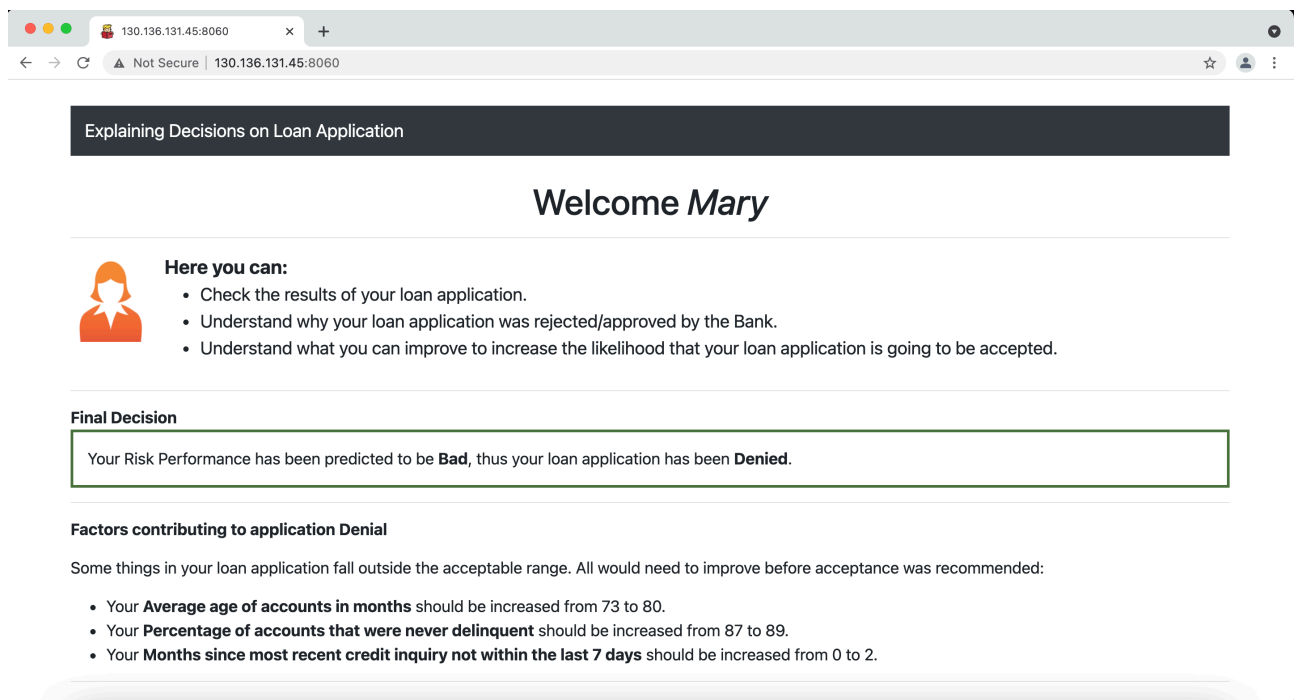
130.136.131.45:8060 ×  +

Not Secure | 130.136.131.45:8060

Explaining Decisions on Loan Application

Welcome *Mary*

**Here you can:**
- Check the results of your loan application.
- Understand why your loan application was rejected/approved by the Bank.
- Understand what you can improve to increase the likelihood that your loan application is going to be accepted.

**Final Decision**

Your Risk Performance has been predicted to be **Bad**, thus your loan application has been **Denied**.

**Factors contributing to application Denial**

Some things in your loan application fall outside the acceptable range. All would need to improve before acceptance was recommended:

- Your **Average age of accounts in months** should be increased from 73 to 80.
- Your **Percentage of accounts that were never delinquent** should be increased from 87 to 89.
- Your **Months since most recent credit inquiry not within the last 7 days** should be increased from 0 to 2.